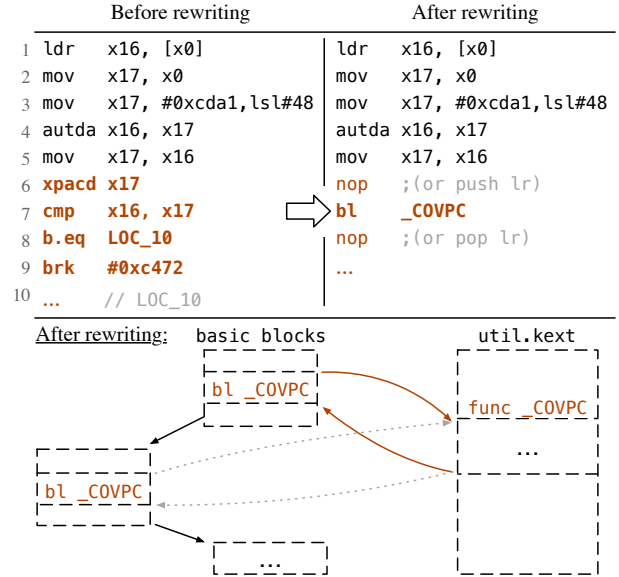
| | Before rewriting | After rewriting |
|---|---|---|
| 1 | ldr x16, [x0] | ldr x16, [x0] |
| 2 | mov x17, x0 | mov x17, x0 |
| 3 | mov x17, #0xcda1,lsl#48 | mov x17, #0xcda1,lsl#48 |
| 4 | autda x16, x17 | autda x16, x17 |
| 5 | mov x17, x16 | mov x17, x16 |
| 6 | xpacd x17 | nop ;(or push lr) |
| 7 | cmp x16, x17 | bl _COVPC |
| 8 | b.eq LOC_10 | nop ;(or pop lr) |
| 9 | brk #0xc472 | ... |
| 10 | ... // LOC_10 | |

After rewriting:

basic blocks

bl _COVPC

bl _COVPC

...

util.kext

func _COVPC

...